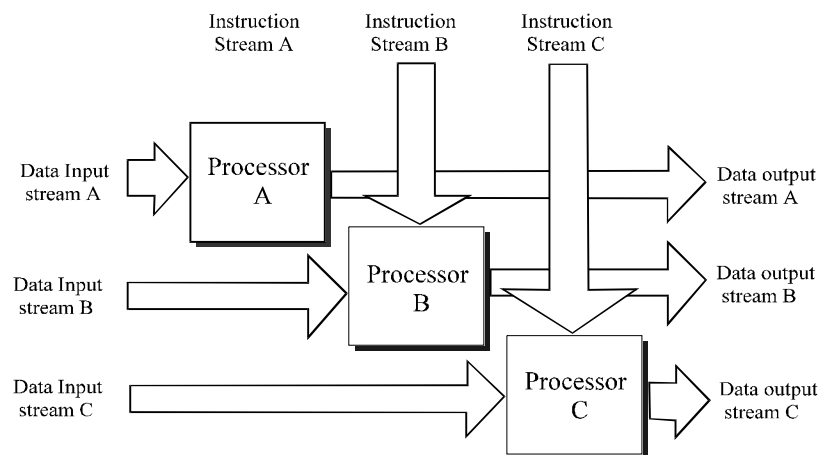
Instruction Stream A

Instruction Stream B

Instruction Stream C

Data Input stream A

Processor A

Data output stream A

Data Input stream B

Processor B

Data output stream B

Data Input stream C

Processor C

Data output stream C